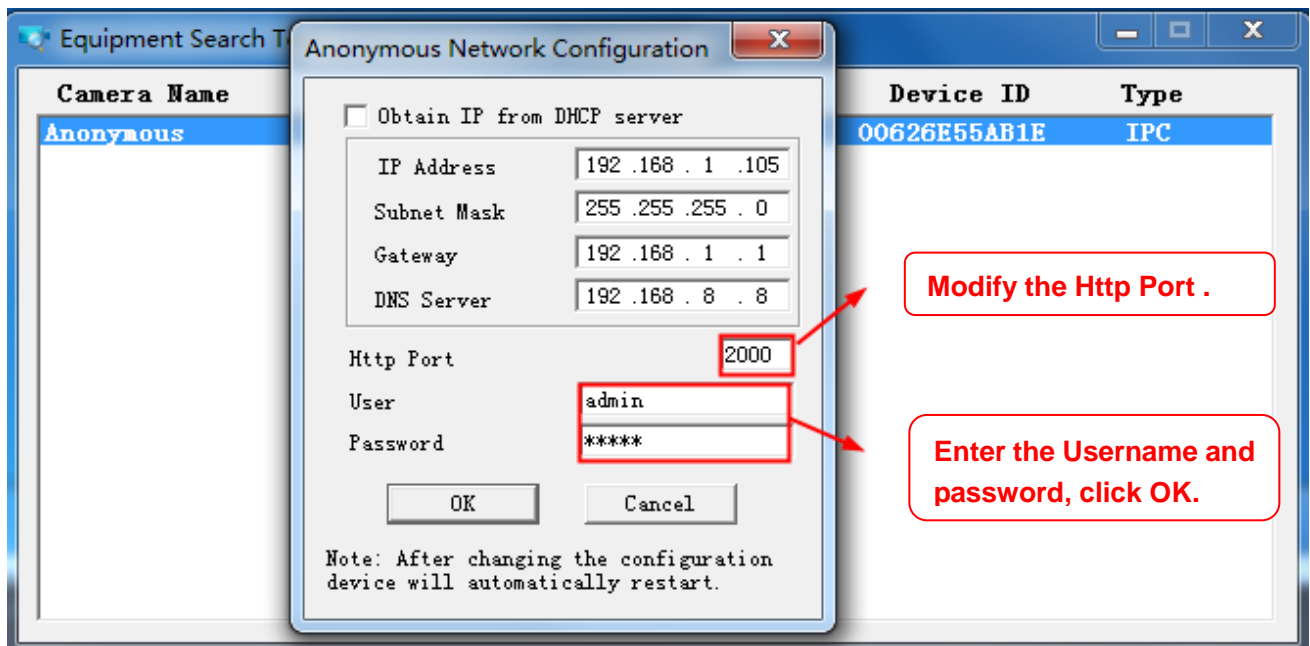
Equipment Search T

Camera Name
Anonymous

Device ID
00626E55AB1E

Type
IPC

Anonymous Network Configuration

Obtain IP from DHCP server

IP Address 192 .168 . 1 .105
Subnet Mask 255 .255 .255 . 0
Gateway 192 .168 . 1 . 1
DNS Server 192 .168 . 8 . 8

Http Port 2000
User admin
Password *****

OK
Cancel

Note: After changing the configuration device will automatically restart.

Modify the Http Port .

Enter the Username and password, click OK.